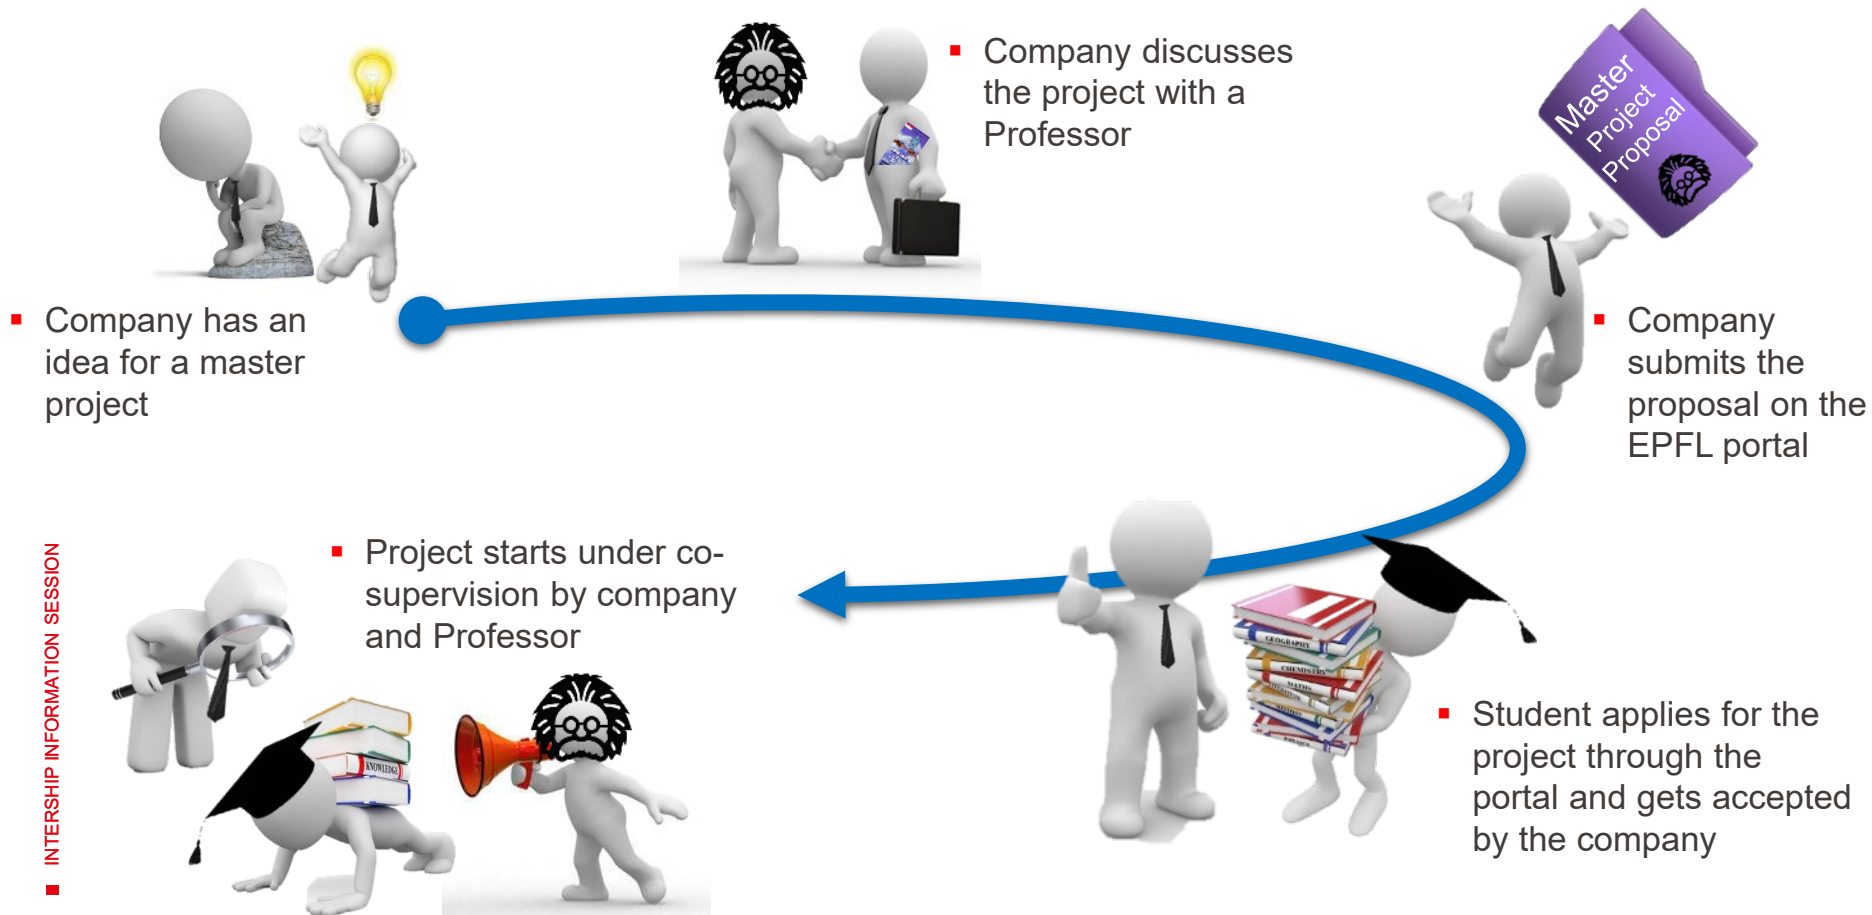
Company discusses the project with a Professor

Master Project Proposal

Company has an idea for a master project

Company submits the proposal on the EPFL portal

Project starts under co-supervision by company and Professor

GEOGRAPHY
CHEMISTRY
MATHS
HISTORY

KNOWLEDGE

Student applies for the project through the portal and gets accepted by the company

INTERSHIP INFORMATION SESSION